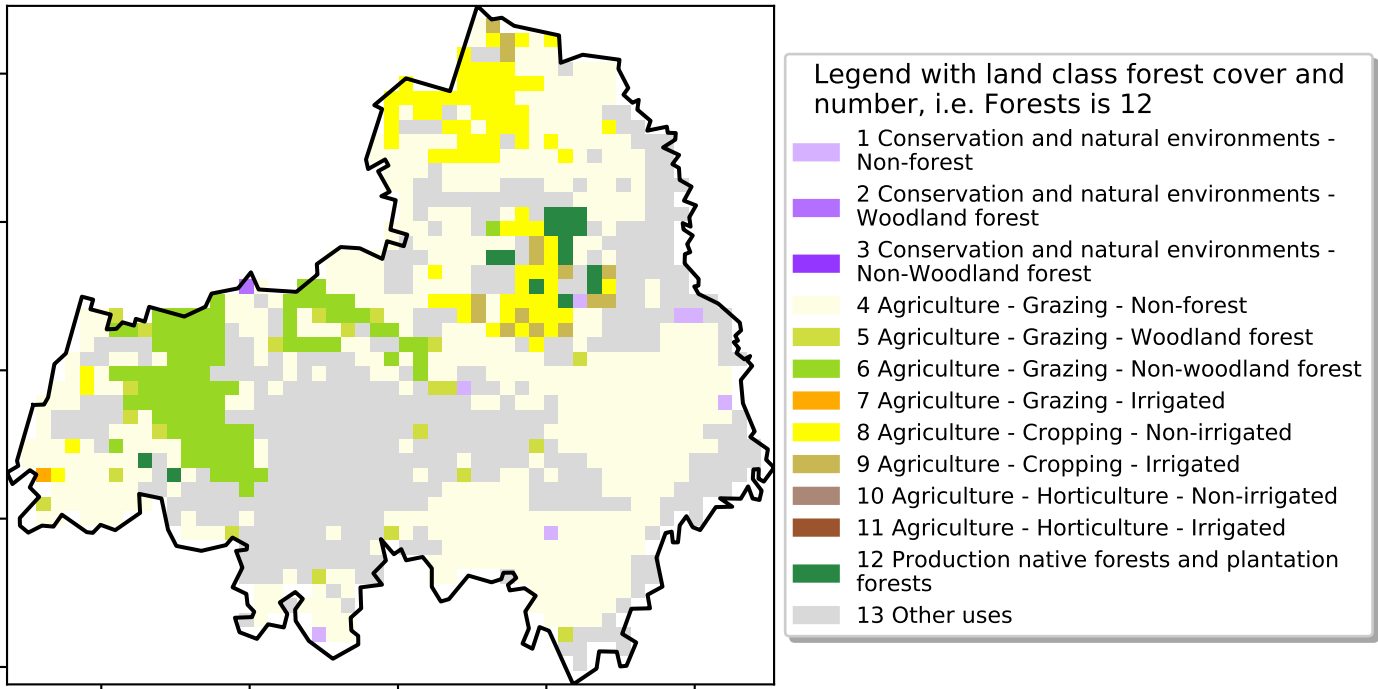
Legend with land class forest cover and number, i.e. Forests is 12

1 Conservation and natural environments - Non-forest

2 Conservation and natural environments - Woodland forest

3 Conservation and natural environments - Non-Woodland forest

4 Agriculture - Grazing - Non-forest

5 Agriculture - Grazing - Woodland forest

6 Agriculture - Grazing - Non-woodland forest

7 Agriculture - Grazing - Irrigated

8 Agriculture - Cropping - Non-irrigated

9 Agriculture - Cropping - Irrigated

10 Agriculture - Horticulture - Non-irrigated

11 Agriculture - Horticulture - Irrigated

12 Production native forests and plantation forests

13 Other uses